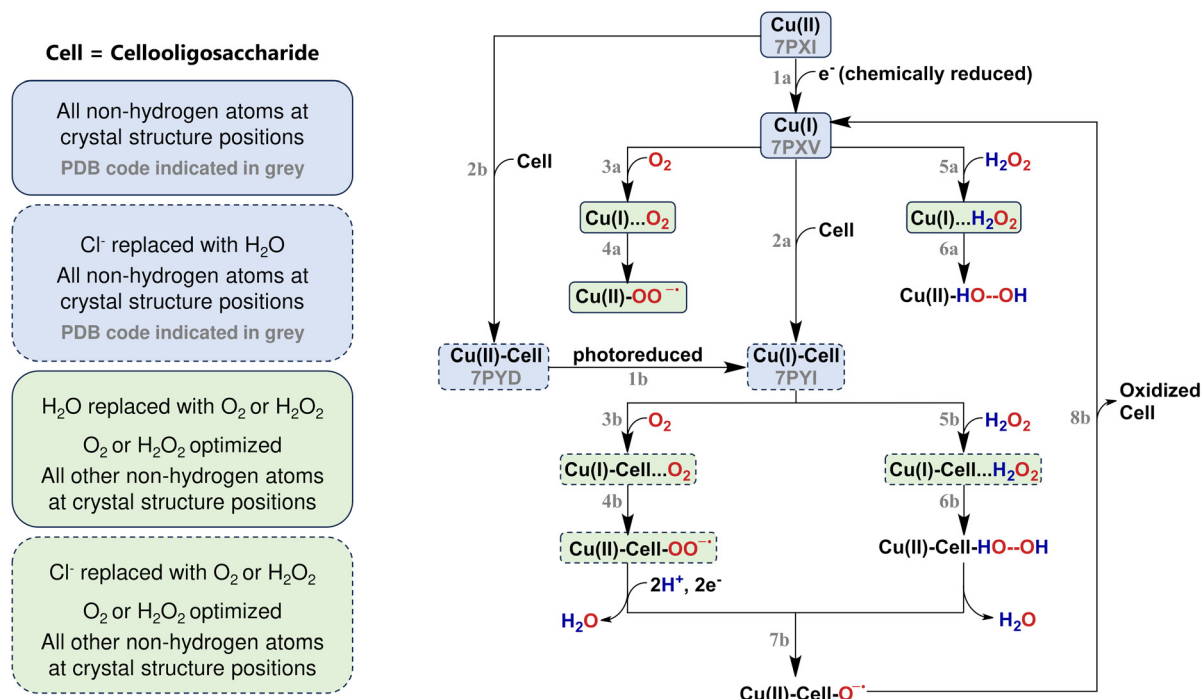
Cell = Cellooligosaccharide

All non-hydrogen atoms at crystal structure positions
PDB code indicated in grey

Cl$^-$ replaced with $H_2O$
All non-hydrogen atoms at crystal structure positions
PDB code indicated in grey

$H_2O$ replaced with $O_2$ or $H_2O_2$
$O_2$ or $H_2O_2$ optimized
All other non-hydrogen atoms at crystal structure positions

Cl$^-$ replaced with $O_2$ or $H_2O_2$
$O_2$ or $H_2O_2$ optimized
All other non-hydrogen atoms at crystal structure positions

Cu(II)
7PXI

1a e$^-$ (chemically reduced)

Cu(I)
7PXV

2b Cell

3a $O_2$

5a $H_2O_2$

Cu(I)...$O_2$

Cu(I)...$H_2O_2$

4a

2a Cell

6a

Cu(II)-OO$^{\cdot-}$

Cu(II)-HO--OH

Cu(II)-Cell
7PYD

photoreduced
1b

Cu(I)-Cell
7PYI

Oxidized Cell

8b

3b $O_2$

5b $H_2O_2$

Cu(I)-Cell...$O_2$

Cu(I)-Cell...$H_2O_2$

4b

6b

Cu(II)-Cell-OO$^{\cdot-}$

Cu(II)-Cell-HO--OH

$2H^+$, $2e^-$

$H_2O$

$H_2O$

7b

Cu(II)-Cell-O$^{\cdot-}$